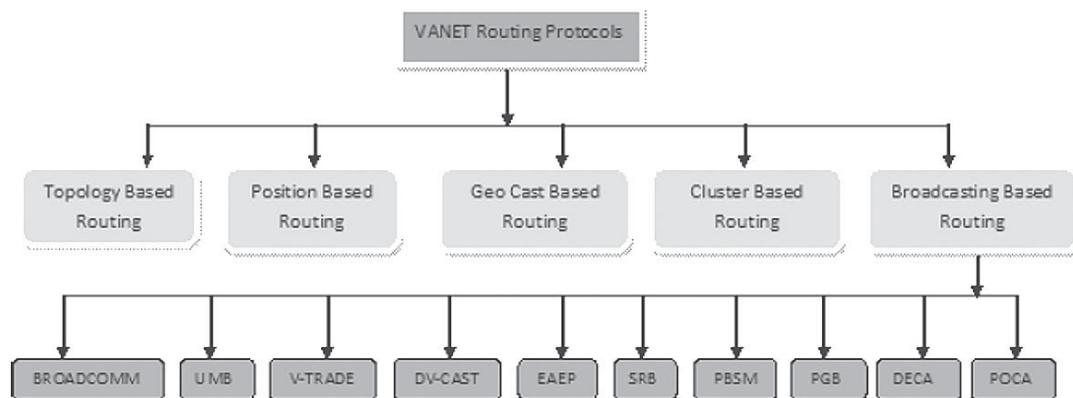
VANET Routing Protocols

Topology Based Routing

Position Based Routing

Geo Cast Based Routing

Cluster Based Routing

Broadcasting Based Routing

BROADCOMM

UMB

V-TRADE

DV-CAST

EAEP

SRB

PBSM

PGB

DECA

POCA